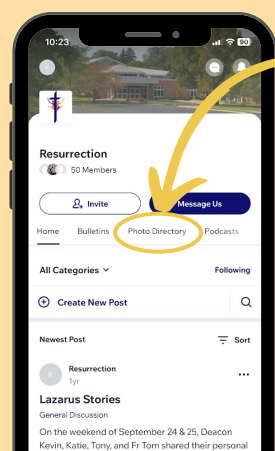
10:23

90

Resurrection

50 Members

Invite

Message Us

Home

Bulletins

Photo Directory

Podcasts

All Categories

Following

Create New Post

Newest Post

Sort

R

Resurrection

1yr

Lazarus Stories

General Discussion

On the weekend of September 24 & 25, Deacon Kevin, Katie, Tony, and Fr Tom shared their personal